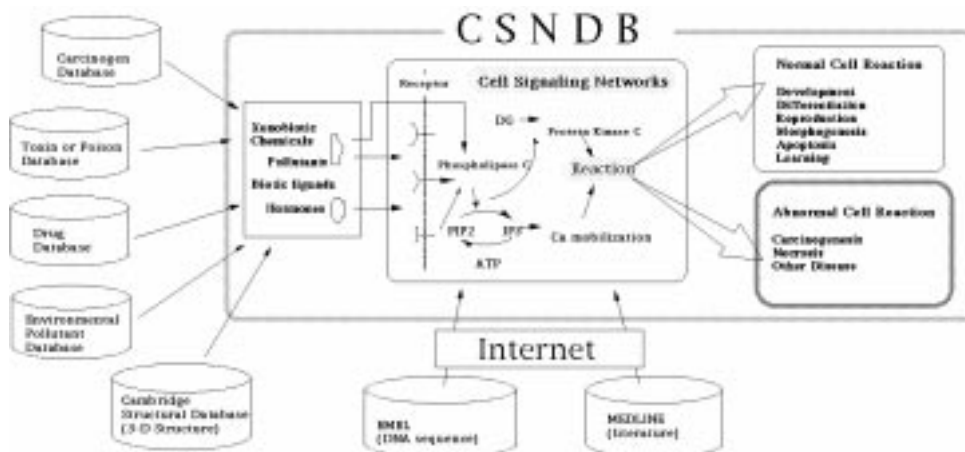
CSNDB

Carcinogen Database

Toxin or Poison Database

Drug Database

Environmental Pollutant Database

Cambridge Structural Database (3-D Structure)

Xenobiotic Chemicals

Pollutants

Biotic Signals

Hormones

Receptor

Cell Signaling Networks

DG

Protein Kinase C

Phospholipase C

Reaction

PIP2

IP3

Ca mobilization

ATP

Normal Cell Reaction

Development
Differentiation
Reproduction
Morphogenesis
Apoptosis
Learning

Abnormal Cell Reaction

Carcinogenesis
Necrosis
Other Disease

Internet

EMBL (DNA sequence)

MEDLINE (literature)